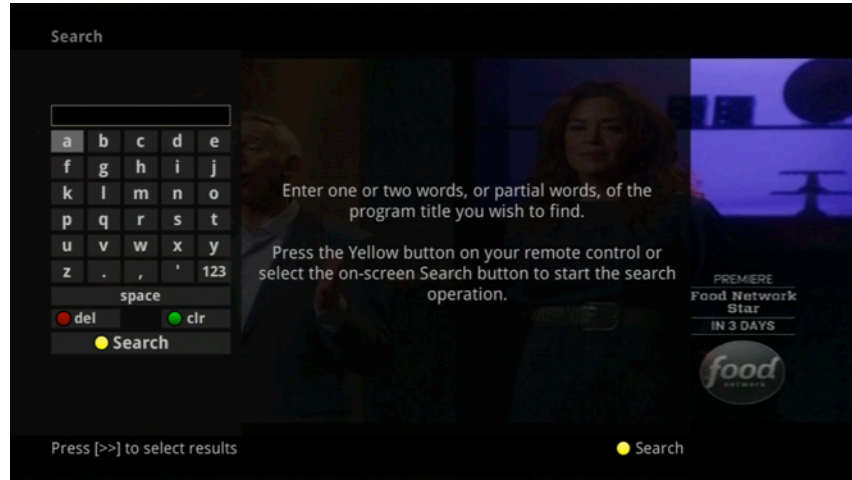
Search

| a | b | c | d | e |
|---|---|---|---|---|
| f | g | h | i | j |
| k | l | m | n | o |
| p | q | r | s | t |
| u | v | w | x | y |
| z | . | , | ' | 123 |

space

del clr

Search

Enter one or two words, or partial words, of the program title you wish to find.

Press the Yellow button on your remote control or select the on-screen Search button to start the search operation.

PREMIERE
Food Network Star
IN 3 DAYS

food network

Press [>>] to select results

Search